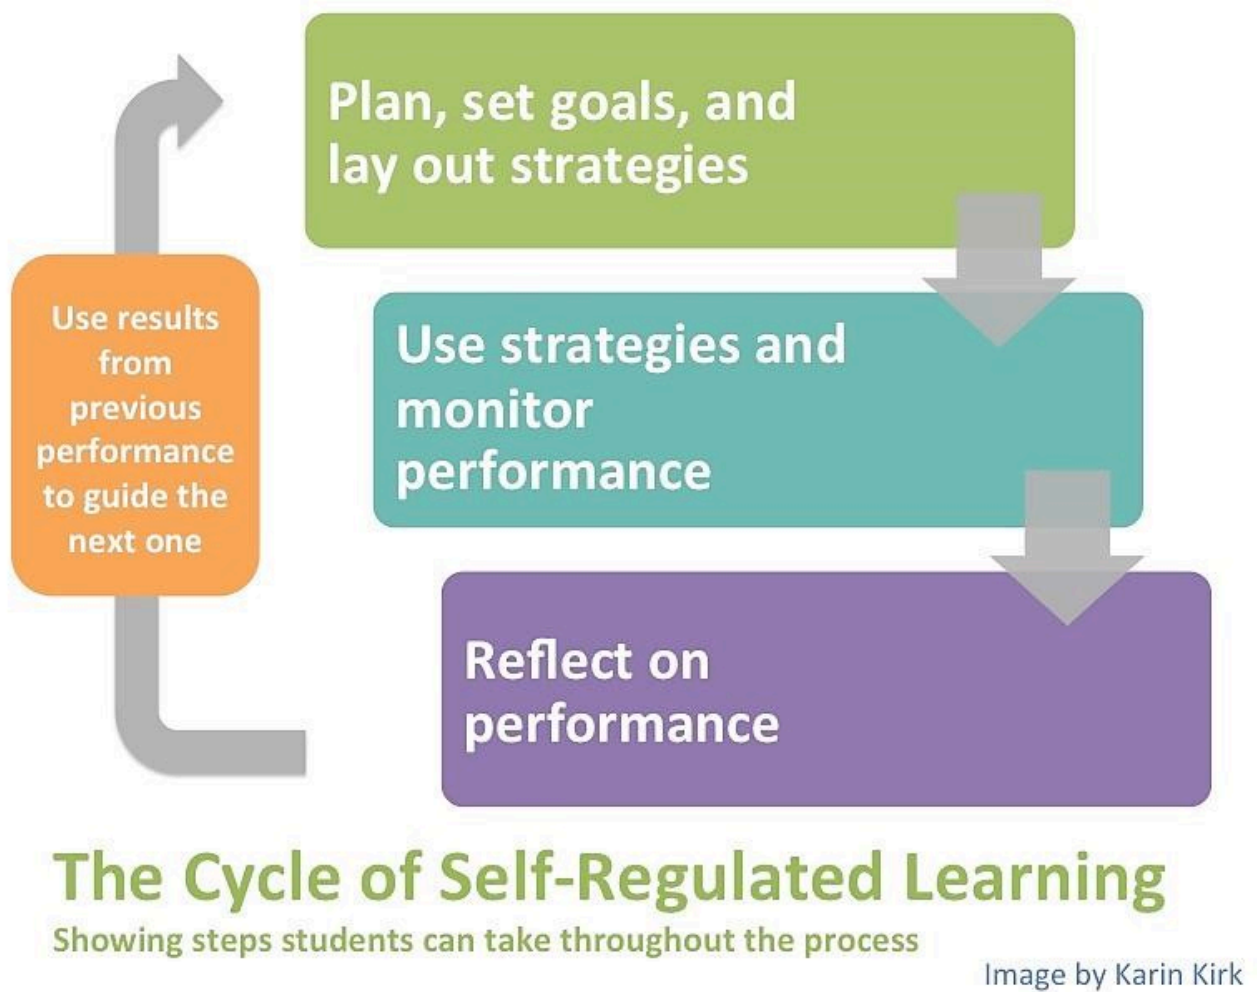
Plan, set goals, and lay out strategies

Use results from previous performance to guide the next one

Use strategies and monitor performance

Reflect on performance

The Cycle of Self-Regulated Learning

Showing steps students can take throughout the process

Image by Karin Kirk